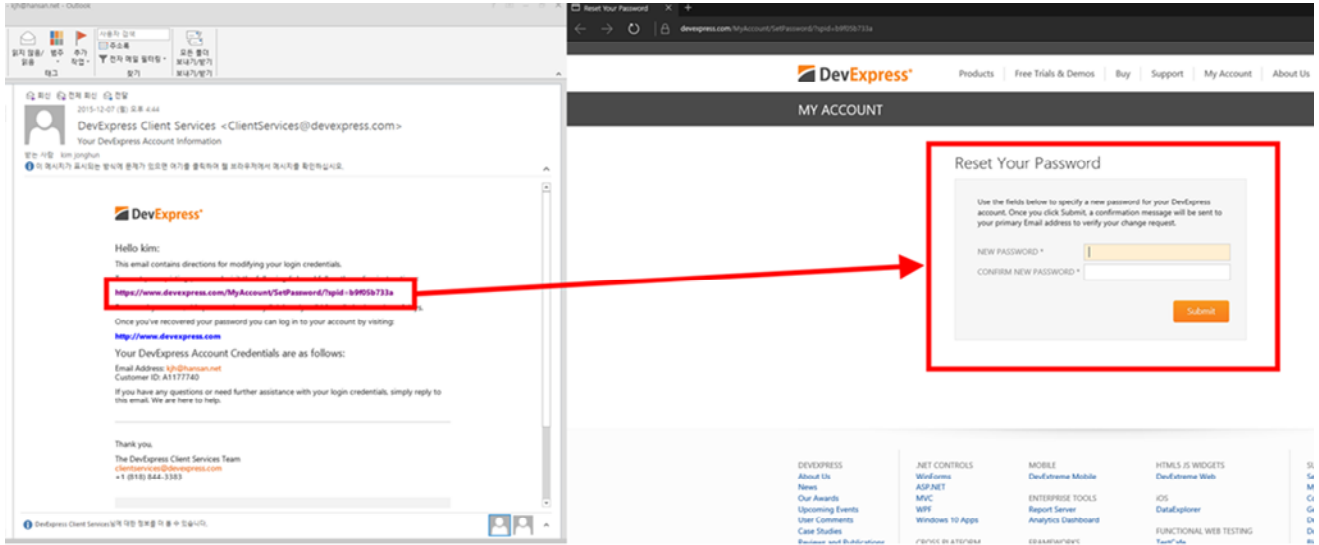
kjh@hansan.net - Outlook

읽지 않음/읽음 범주 추가 작업 태그
사용자 검색
주소록
전자 메일 필터링
찾기
모든 폴더 보내기/받기
보내기/받기

회신 전체 회신 전달
2015-12-07 (월) 오후 4:44
DevExpress Client Services <ClientServices@devexpress.com>
Your DevExpress Account Information
받는 사람 kim jonghun
이 메시지가 표시되는 방식에 문제가 있으면 여기를 클릭하여 웹 브라우저에서 메시지를 확인하십시오.

DevExpress®

Hello kim:

This email contains directions for modifying your login credentials.

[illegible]

https://www.devexpress.com/MyAccount/SetPassword/?spid=b9f05b733a

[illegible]

Once you've recovered your password you can log in to your account by visiting:

http://www.devexpress.com

Your DevExpress Account Credentials are as follows:

Email Address: kjh@hansan.net
Customer ID: A1177740

If you have any questions or need further assistance with your login credentials, simply reply to this email. We are here to help.

Thank you,
The DevExpress Client Services Team
clientservices@devexpress.com
+1 (818) 844-3383

DevExpress Client Services님에 대한 정보를 더 볼 수 있습니다.

Reset Your Password
devexpress.com/MyAccount/SetPassword/?spid=b9f05b733a

DevExpress®
Products Free Trials & Demos Buy Support My Account About Us

MY ACCOUNT

Reset Your Password

Use the fields below to specify a new password for your DevExpress account. Once you click Submit, a confirmation message will be sent to your primary Email address to verify your change request.

NEW PASSWORD *
CONFIRM NEW PASSWORD *

Submit

DEVEXPRESS
About Us
News
Our Awards
Upcoming Events
User Comments
Case Studies
Reviews and Publications

.NET CONTROLS
WinForms
ASP.NET
MVC
WPF
Windows 10 Apps
CROSS PLATFORM

MOBILE
DevExtreme Mobile
ENTERPRISE TOOLS
Report Server
Analytics Dashboard
FRAMEWORKS

HTML5 JS WIDGETS
DevExtreme Web
iOS
DataExplorer
FUNCTIONAL WEB TESTING
TestCafe

SU
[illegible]